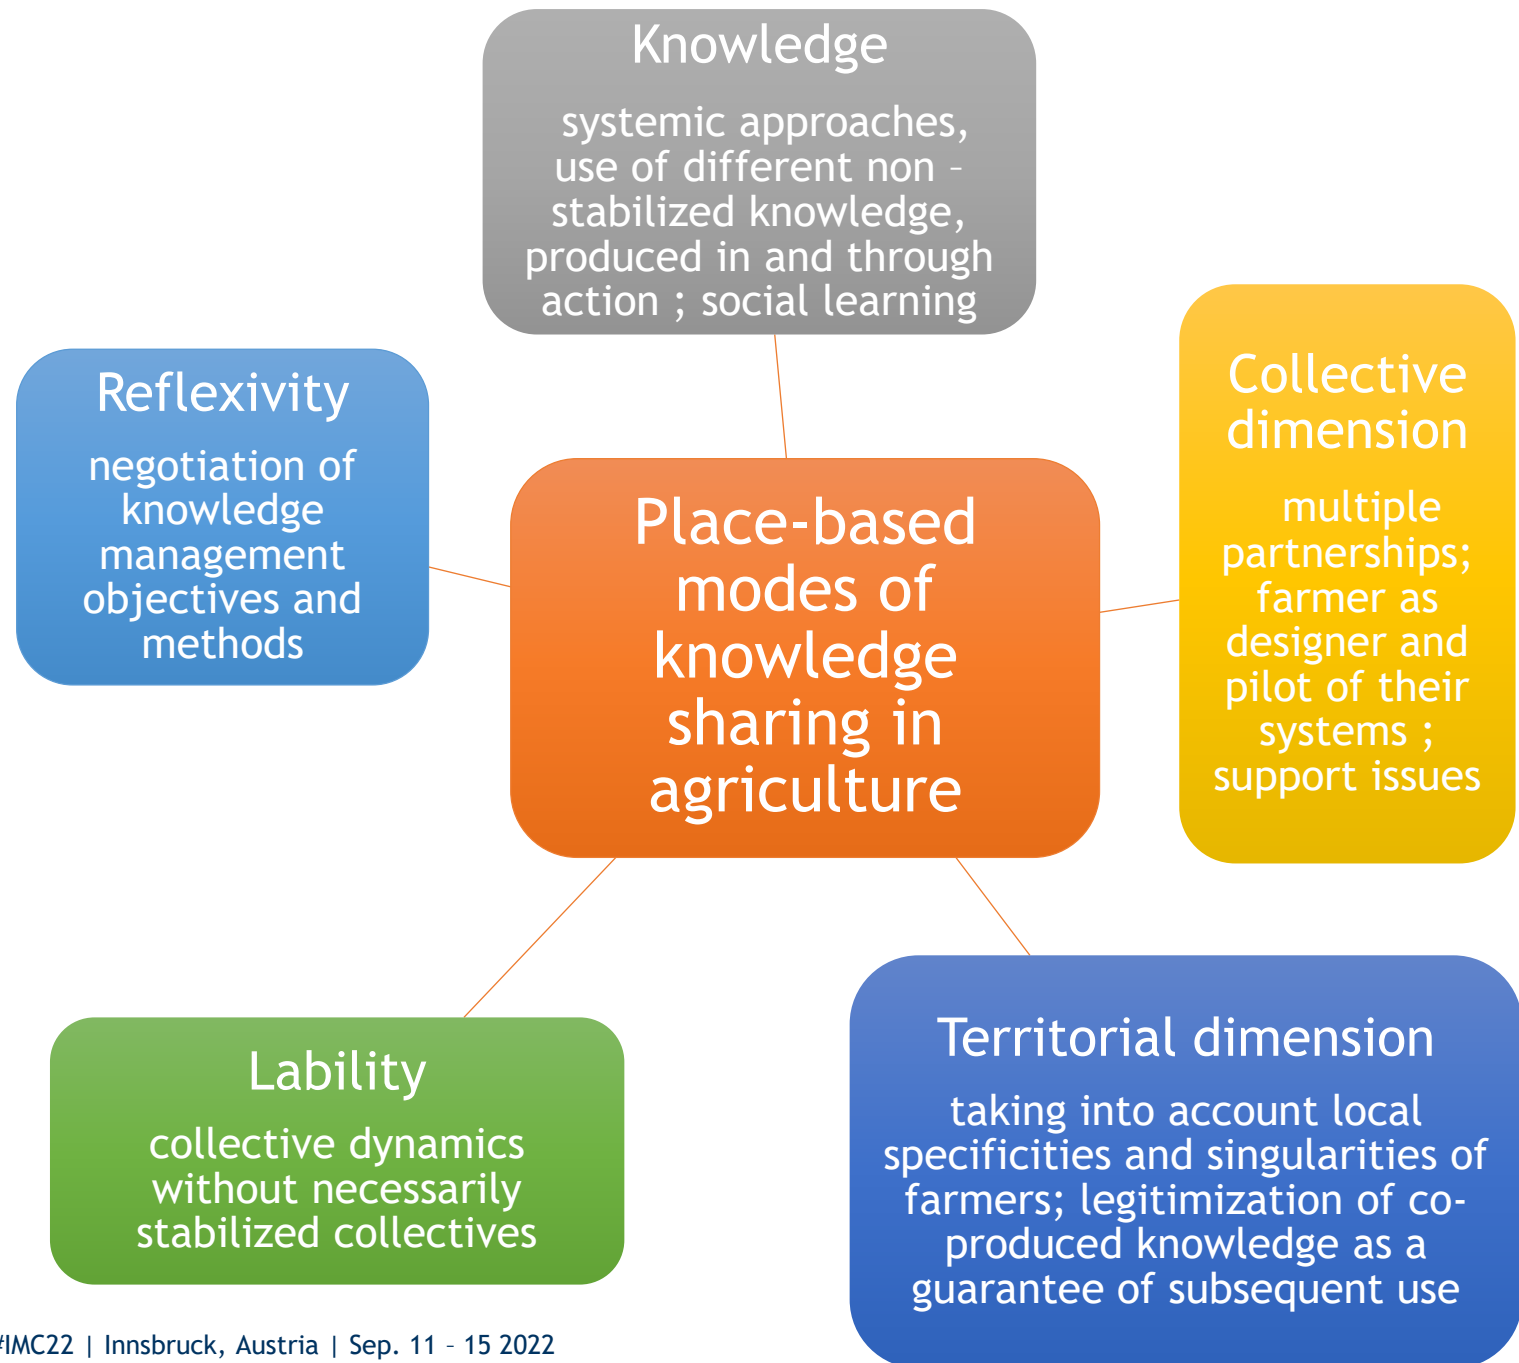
Knowledge

systemic approaches, use of different non – stabilized knowledge, produced in and through action ; social learning

Reflexivity

negotiation of knowledge management objectives and methods

Place-based modes of knowledge sharing in agriculture

Collective dimension

multiple partnerships; farmer as designer and pilot of their systems ; support issues

Lability

collective dynamics without necessarily stabilized collectives

Territorial dimension

taking into account local specificities and singularities of farmers; legitimization of co-produced knowledge as a guarantee of subsequent use

#IMC22 | Innsbruck, Austria | Sep. 11 – 15 2022